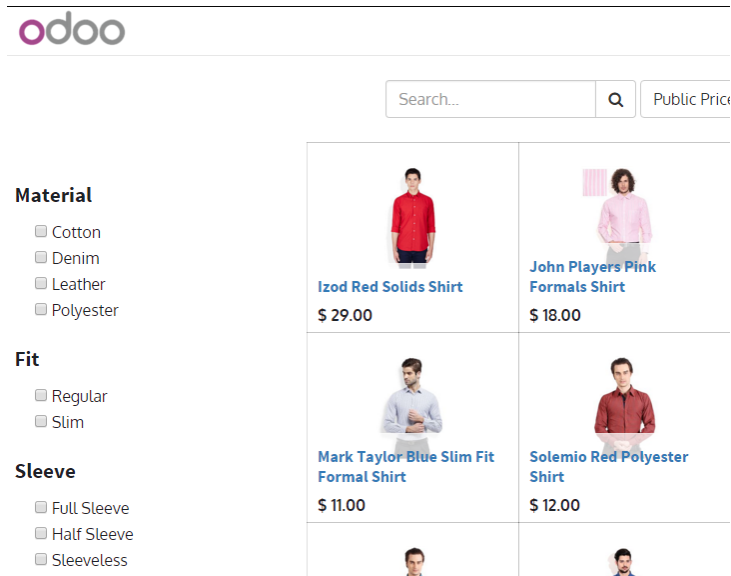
odoo

Search...

Public Price

Material
Cotton
Denim
Leather
Polyester

Fit
Regular
Slim

Sleeve
Full Sleeve
Half Sleeve
Sleeveless

Izod Red Solids Shirt
$ 29.00

John Players Pink Formals Shirt
$ 18.00

Mark Taylor Blue Slim Fit Formal Shirt
$ 11.00

Solemio Red Polyester Shirt
$ 12.00